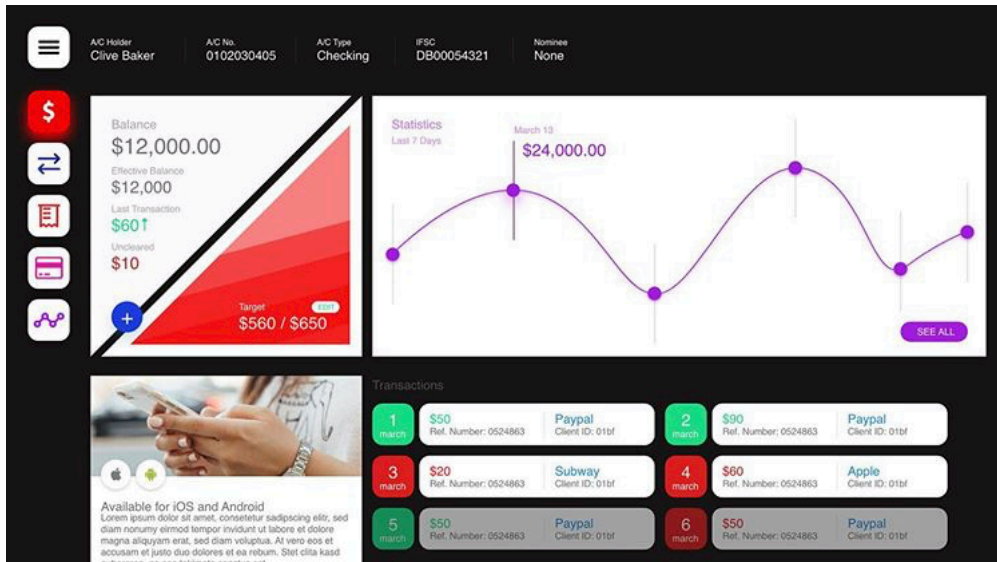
A/C Holder
Clive Baker

A/C No.
0102030405

A/C Type
Checking

IFSC
DB00054321

Nominee
None

$

Balance
$12,000.00
Effective Balance
$12,000
Last Transaction
$60↑
Uncleared
$10

+

Target
EDIT
$560 / $650

Statistics
Last 7 Days
March 13
$24,000.00

SEE ALL

Available for iOS and Android
Lorem ipsum dolor sit amet, consetetur sadipscing elitr, sed diam nonumy eirmod tempor invidunt ut labore et dolore magna aliquyam erat, sed diam voluptua. At vero eos et accusam et justo duo dolores et ea rebum. Stet clita kasd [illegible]

Transactions

| | | |
|---|---|---|
| 1 march | $50 Ref. Number: 0524863 | Paypal Client ID: 01bf |
| 2 march | $90 Ref. Number: 0524863 | Paypal Client ID: 01bf |
| 3 march | $20 Ref. Number: 0524863 | Subway Client ID: 01bf |
| 4 march | $60 Ref. Number: 0524863 | Apple Client ID: 01bf |
| 5 march | $50 Ref. Number: 0524863 | Paypal Client ID: 01bf |
| 6 march | $50 Ref. Number: 0524863 | Paypal Client ID: 01bf |